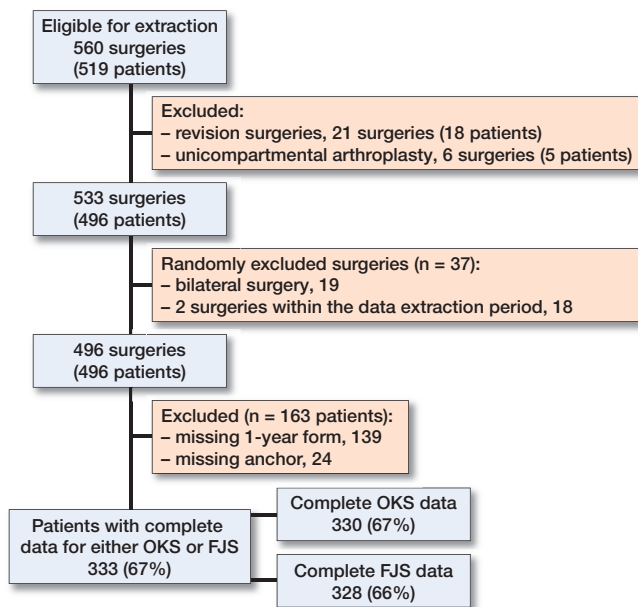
Eligible for extraction
560 surgeries
(519 patients)

Excluded:
– revision surgeries, 21 surgeries (18 patients)
– unicompartmental arthroplasty, 6 surgeries (5 patients)

533 surgeries
(496 patients)

Randomly excluded surgeries (n = 37):
– bilateral surgery, 19
– 2 surgeries within the data extraction period, 18

496 surgeries
(496 patients)

Excluded (n = 163 patients):
– missing 1-year form, 139
– missing anchor, 24

Patients with complete data for either OKS or FJS
333 (67%)

Complete OKS data
330 (67%)

Complete FJS data
328 (66%)